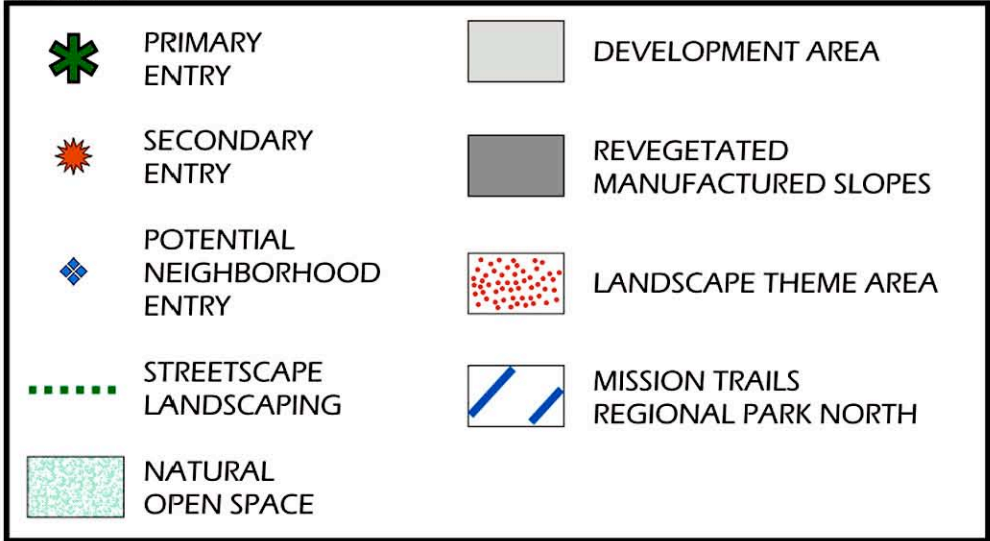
PRIMARY ENTRY

SECONDARY ENTRY

POTENTIAL NEIGHBORHOOD ENTRY

STREETSCAPE LANDSCAPING

NATURAL OPEN SPACE

DEVELOPMENT AREA

REVEGETATED MANUFACTURED SLOPES

LANDSCAPE THEME AREA

MISSION TRAILS REGIONAL PARK NORTH